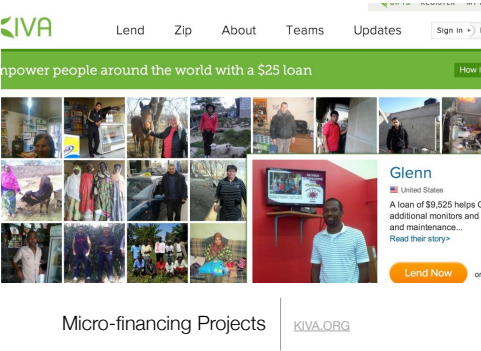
GIFTS REGISTER

KIVA

Lend Zip About Teams Updates

Sign in

npower people around the world with a $25 loan

How i

Glenn

United States

A loan of $9,525 helps G additional monitors and and maintenance...

Read their story>

Lend Now

or

Micro-financing Projects

KIVA.ORG